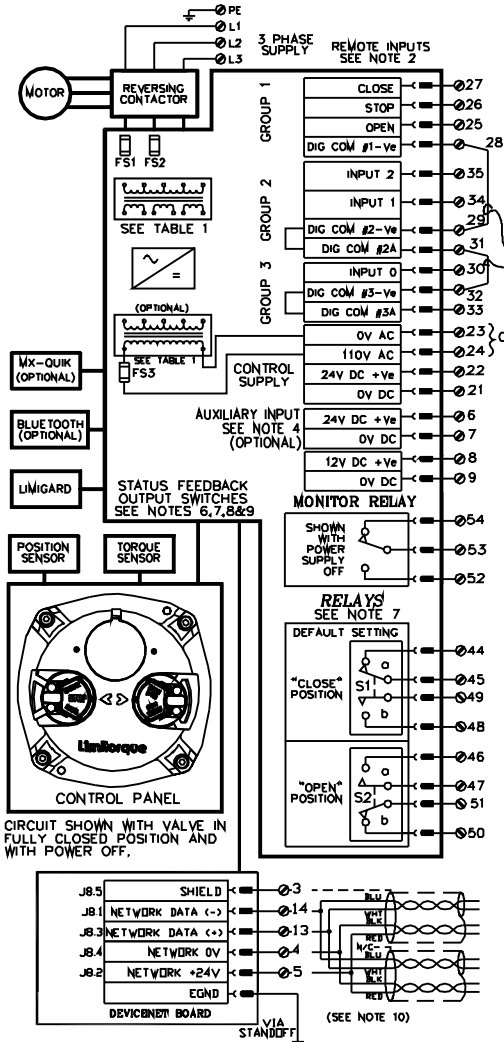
PE
L1
L2
L3
3 PHASE SUPPLY
REMOTE INPUTS SEE NOTE 2
MOTOR
REVERSING CONTACTOR
FS1 FS2
SEE TABLE 1
(OPTIONAL)
SEE TABLE 1
FS3
GROUP 1
CLOSE 27
STOP 26
OPEN 25
DIG COM #1-Ve 28
GROUP 2
INPUT 2 35
INPUT 1 34
DIG COM #2-Ve 29
DIG COM #2A 31
GROUP 3
INPUT 0 30
DIG COM #3-Ve 32
DIG COM #3A 33
0V AC 23
110V AC 24
CONTROL SUPPLY
24V DC +Ve 22
0V DC 21
MX-QUIK (OPTIONAL)
BLUETOOTH (OPTIONAL)
AUXILIARY INPUT SEE NOTE 4 (OPTIONAL)
24V DC +Ve 6
0V DC 7
12V DC +Ve 8
0V DC 9
LIMIGARD
STATUS FEEDBACK OUTPUT SWITCHES SEE NOTES 6,7,8&9
MONITOR RELAY
SHOWN WITH POWER SUPPLY OFF
54
53
52
POSITION SENSOR
TORQUE SENSOR
RELAYS SEE NOTE 7
DEFAULT SETTING
"CLOSE" POSITION
S1
a
b
44
45
49
48
Limitorque
"OPEN" POSITION
S2
a
b
46
47
51
50
CONTROL PANEL
CIRCUIT SHOWN WITH VALVE IN FULLY CLOSED POSITION AND WITH POWER OFF.
J8.5 SHIELD 3
J8.1 NETWORK DATA (-) 14
J8.3 NETWORK DATA (+) 13
J8.4 NETWORK 0V 4
J8.2 NETWORK +24V 5
EGND
DEVICENET BOARD
VIA STANDOFF
BLU
WHT BLK
RED
N/C
BLU
WHT BLK
RED
(SEE NOTE 10)